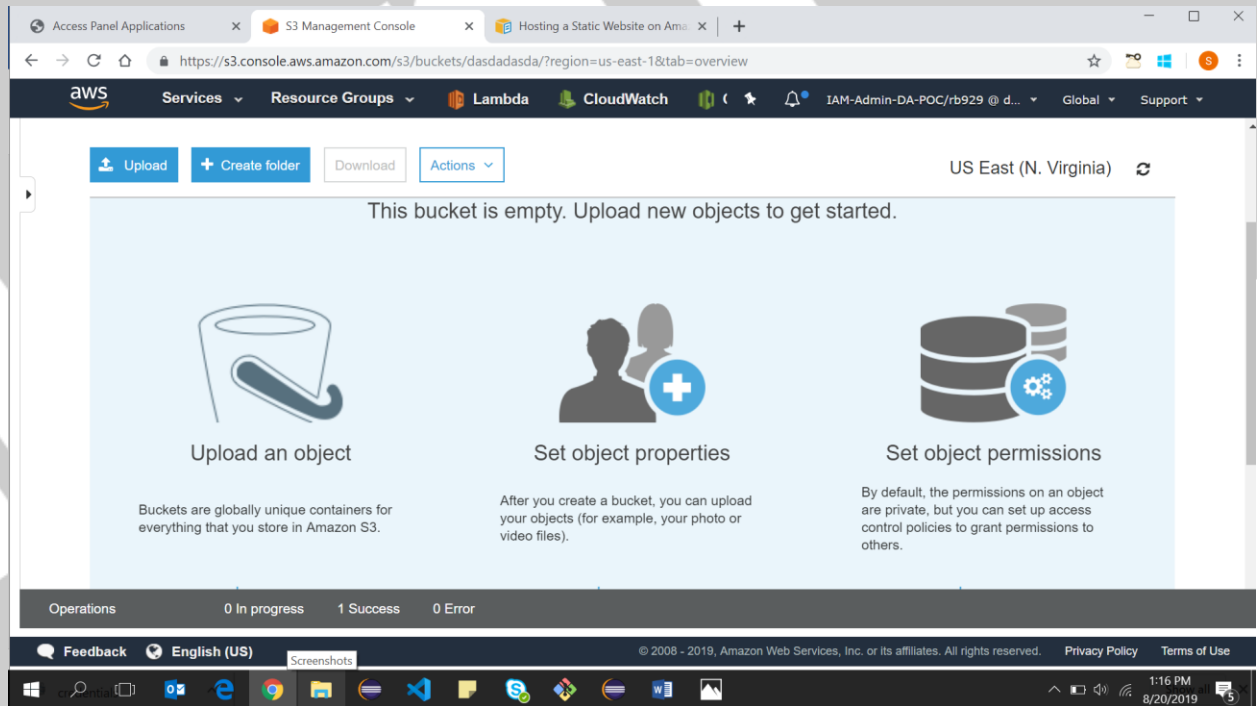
Access Panel Applications ×
S3 Management Console ×
Hosting a Static Website on Ama ×
+

https://s3.console.aws.amazon.com/s3/buckets/dasdadasda/?region=us-east-1&tab=overview

S

aws Services Resource Groups Lambda CloudWatch IAM-Admin-DA-POC/rb929 @ d... Global Support

Upload Create folder Download Actions

US East (N. Virginia)

This bucket is empty. Upload new objects to get started.

Upload an object

Buckets are globally unique containers for everything that you store in Amazon S3.

Set object properties

After you create a bucket, you can upload your objects (for example, your photo or video files).

Set object permissions

By default, the permissions on an object are private, but you can set up access control policies to grant permissions to others.

Operations 0 In progress 1 Success 0 Error

Feedback English (US) Screenshots © 2008 - 2019, Amazon Web Services, Inc. or its affiliates. All rights reserved. Privacy Policy Terms of Use

1:16 PM
8/20/2019
5